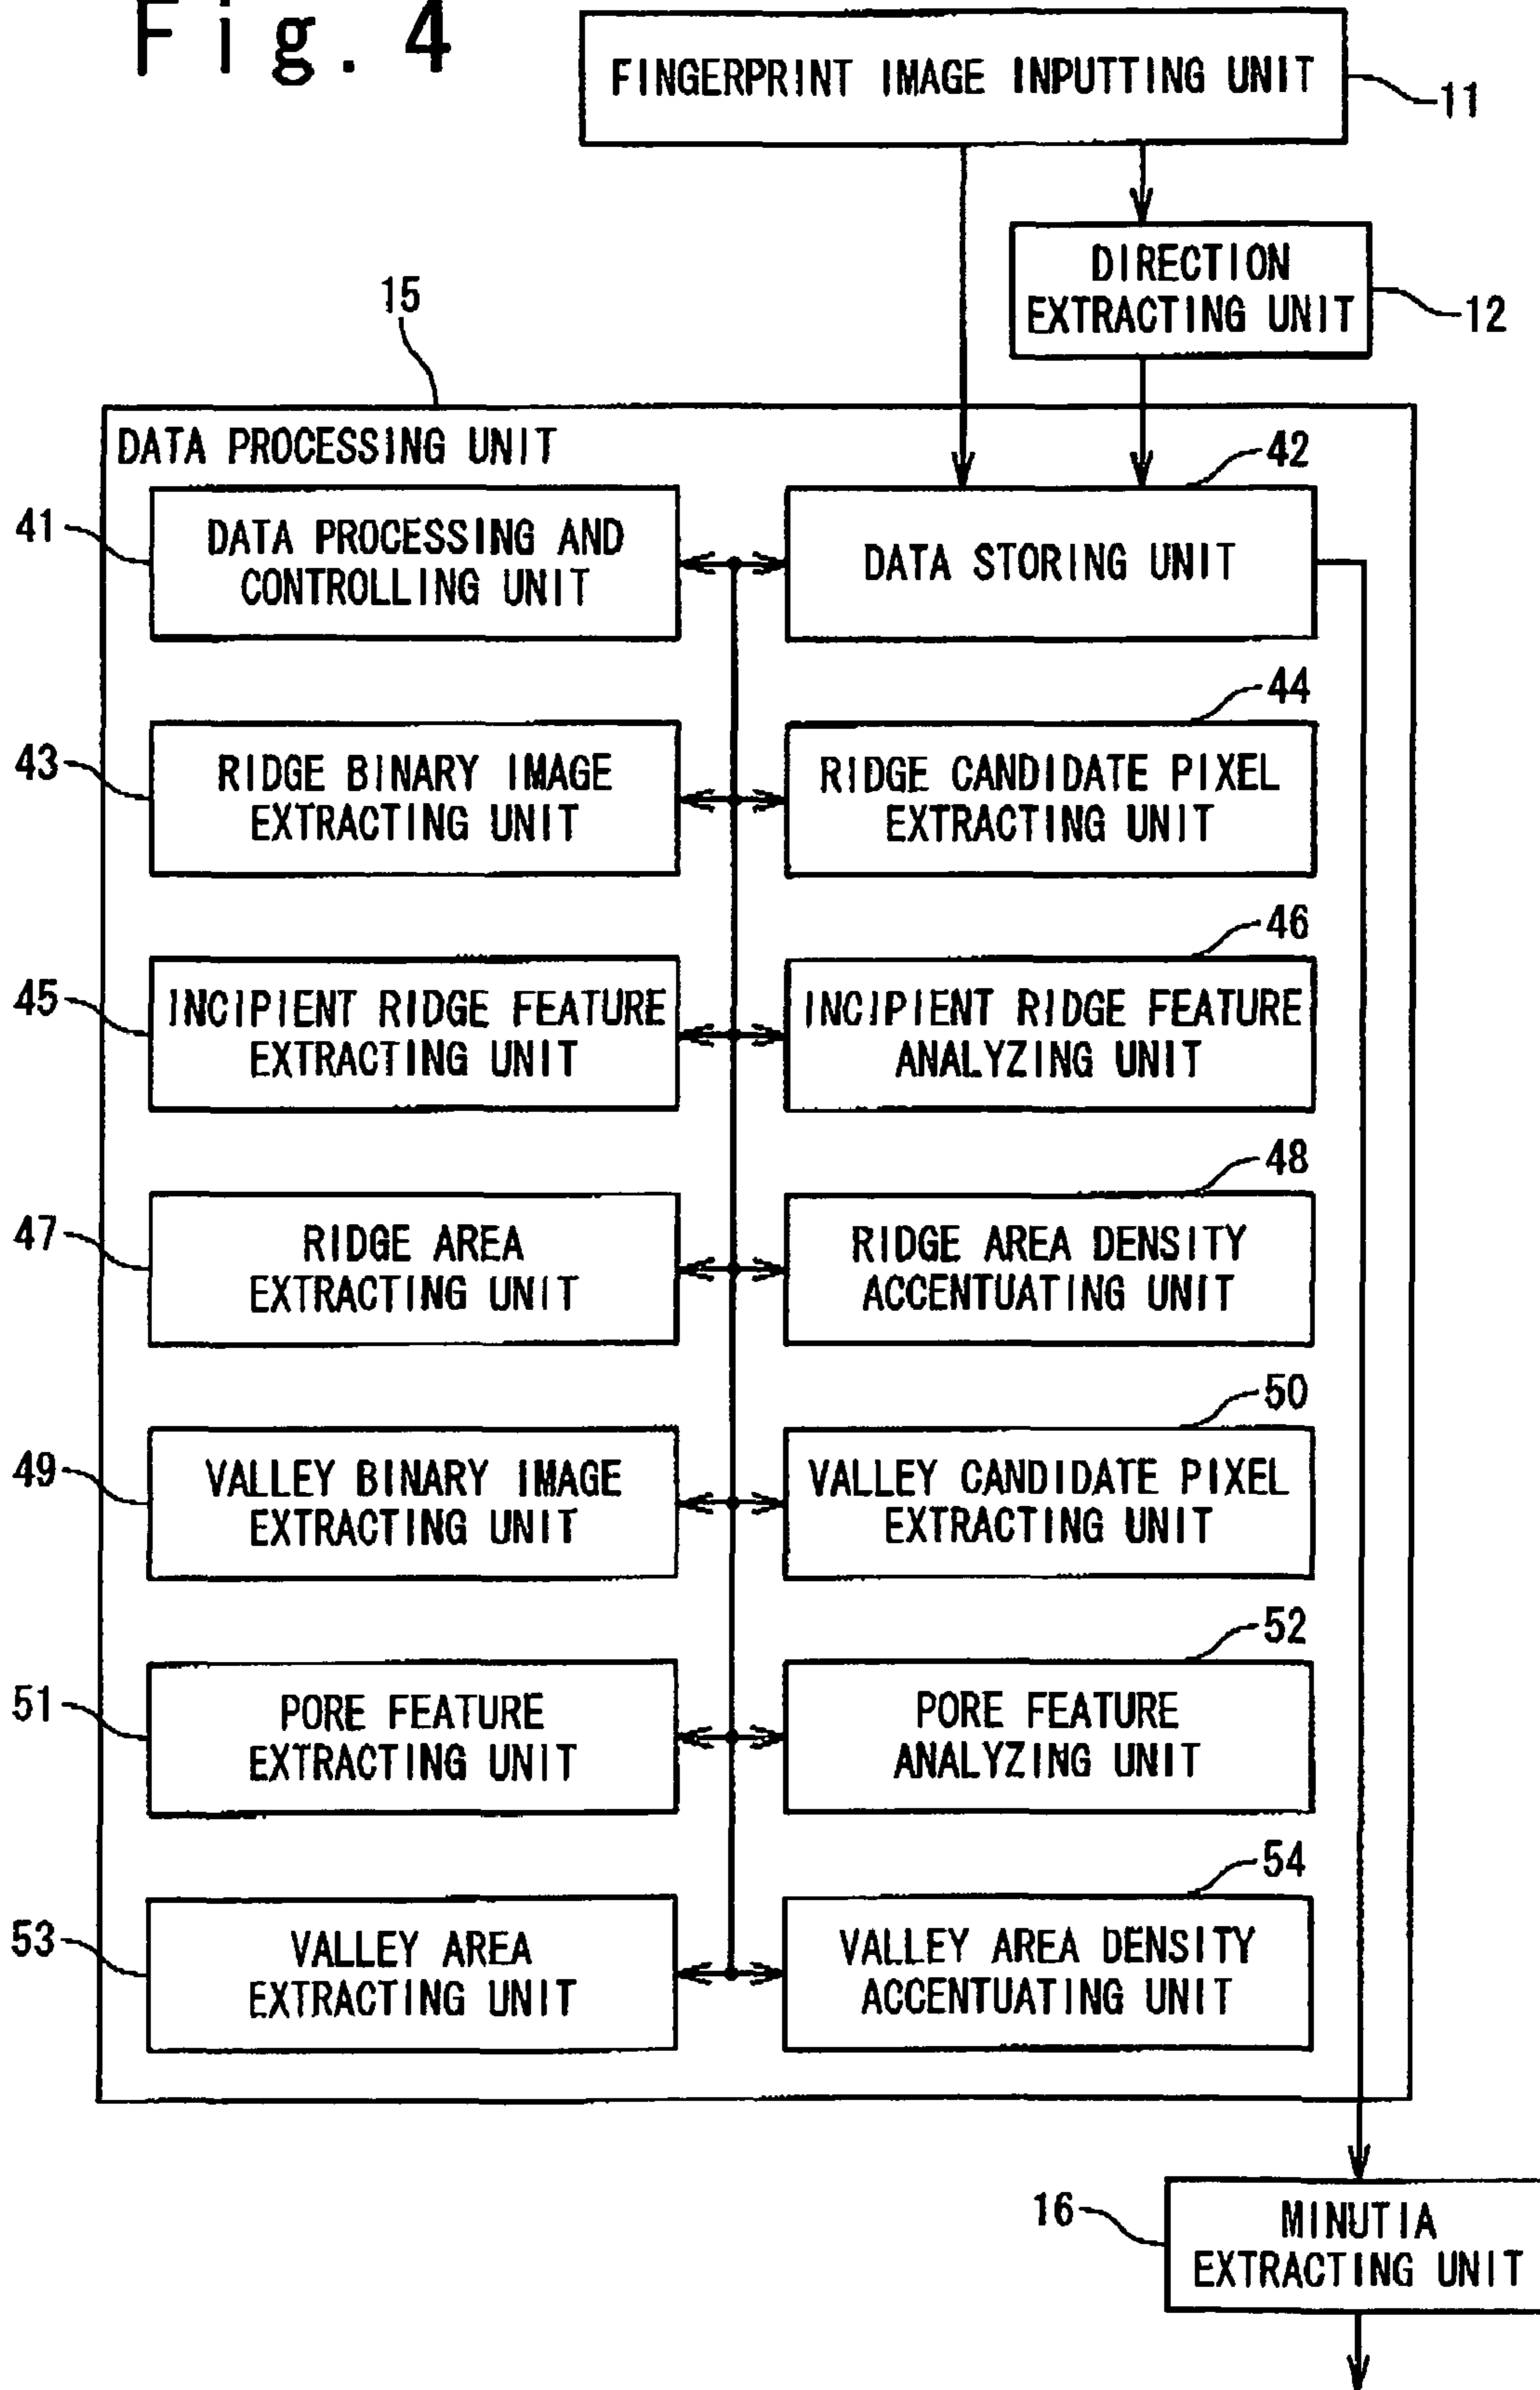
Fig. 4

FINGERPRINT IMAGE INPUTTING UNIT 11

DIRECTION EXTRACTING UNIT 12

15

DATA PROCESSING UNIT

42

41 DATA PROCESSING AND CONTROLLING UNIT

DATA STORING UNIT

44

43 RIDGE BINARY IMAGE EXTRACTING UNIT

RIDGE CANDIDATE PIXEL EXTRACTING UNIT

46

45 INCIPIENT RIDGE FEATURE EXTRACTING UNIT

INCIPIENT RIDGE FEATURE ANALYZING UNIT

48

47 RIDGE AREA EXTRACTING UNIT

RIDGE AREA DENSITY ACCENTUATING UNIT

50

49 VALLEY BINARY IMAGE EXTRACTING UNIT

VALLEY CANDIDATE PIXEL EXTRACTING UNIT

52

51 PORE FEATURE EXTRACTING UNIT

PORE FEATURE ANALYZING UNIT

54

53 VALLEY AREA EXTRACTING UNIT

VALLEY AREA DENSITY ACCENTUATING UNIT

16 MINUTIA EXTRACTING UNIT